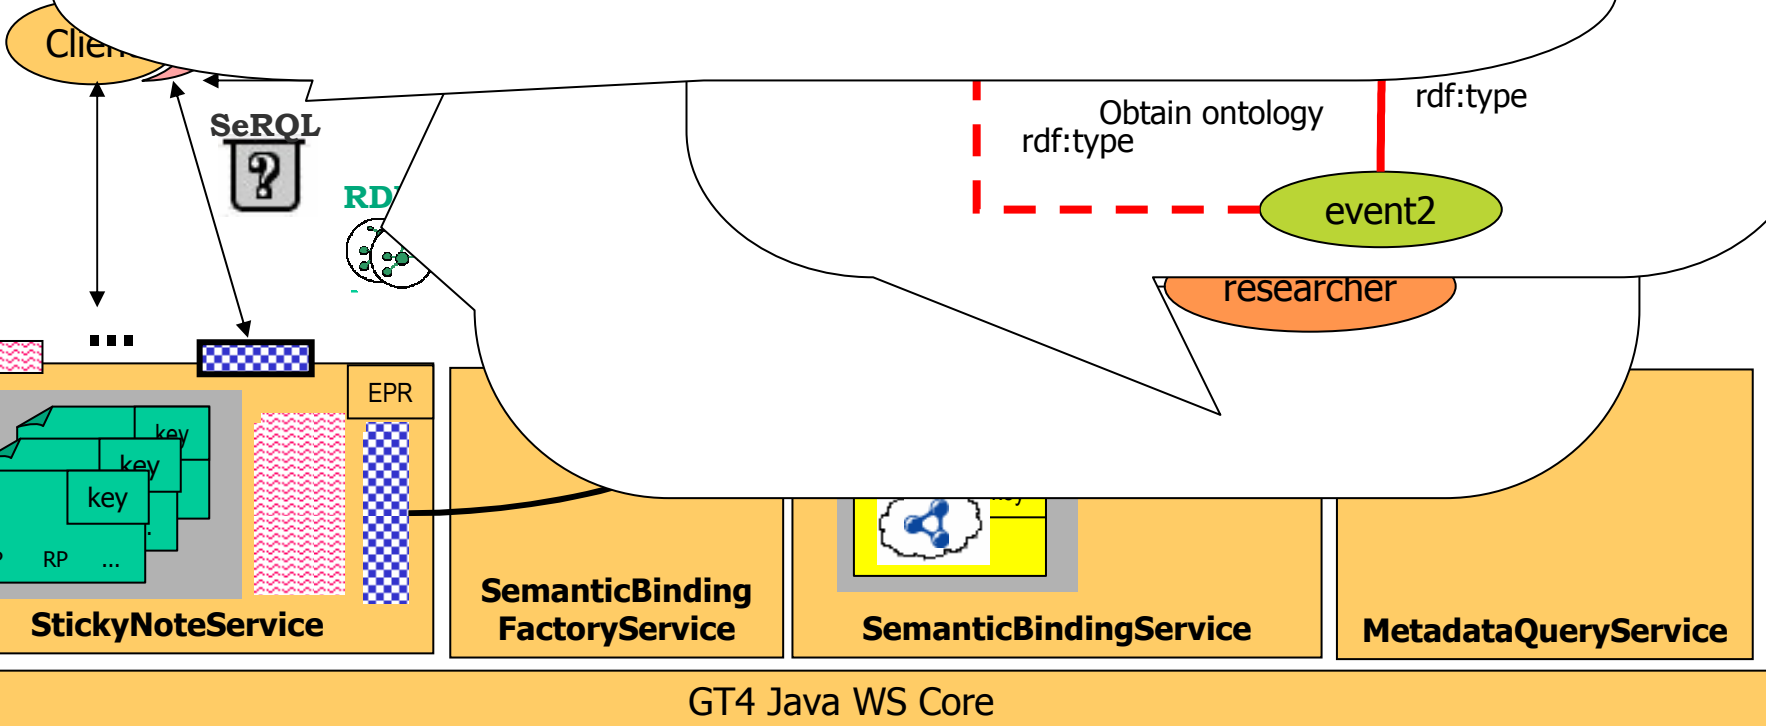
Clie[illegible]

SeRQL

RD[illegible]

Obtain ontology

rdf:type

rdf:type

event2

researcher

...

EPR

key

key

key

RP

...

StickyNoteService

SemanticBinding FactoryService

SemanticBindingService

MetadataQueryService

GT4 Java WS Core